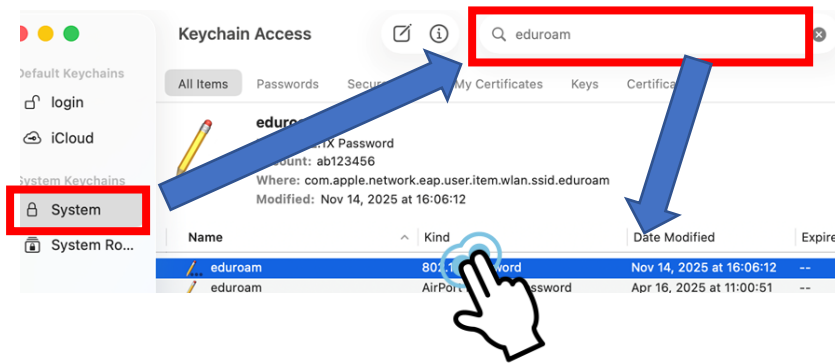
Keychain Access

eduroam

Default Keychains

login

iCloud

System Keychains

System

System Ro...

All Items Passwords Secur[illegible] My Certificates Keys Certifica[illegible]

eduro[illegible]
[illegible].1X Password
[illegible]ount: ab123456
Where: com.apple.network.eap.user.item.wlan.ssid.eduroam
Modified: Nov 14, 2025 at 16:06:12

| Name | Kind | Date Modified | Expire |
|---|---|---|---|
| eduroam | 80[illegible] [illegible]word | Nov 14, 2025 at 16:06:12 | -- |
| eduroam | AirPort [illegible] Password | Apr 16, 2025 at 11:00:51 | -- |